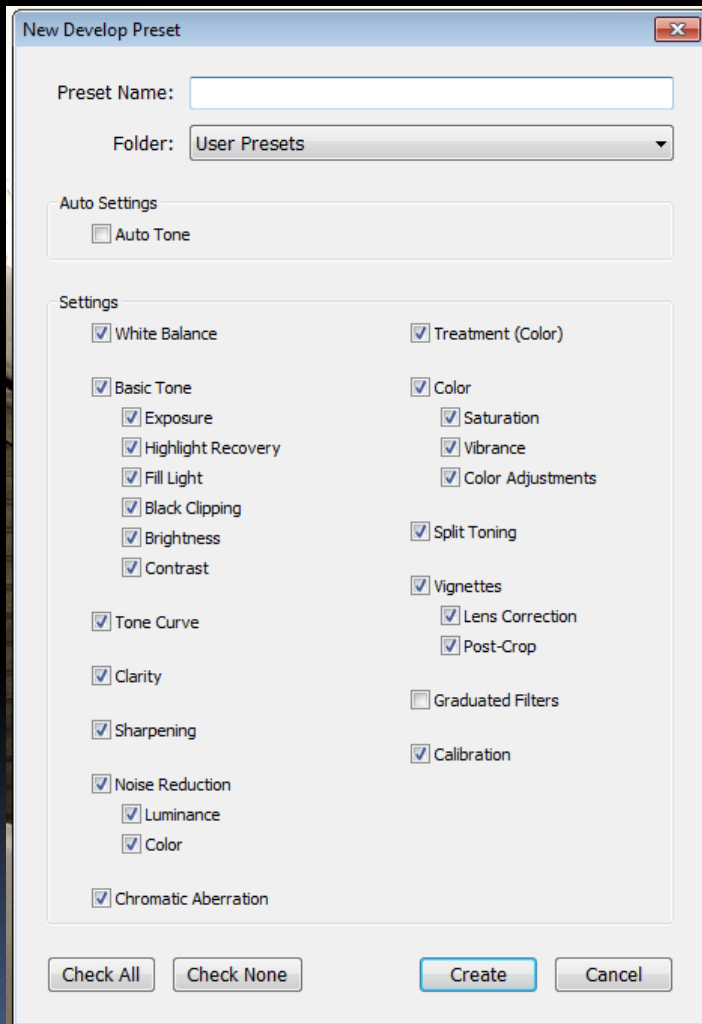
New Develop Preset

Preset Name:

Folder: User Presets

Auto Settings

Auto Tone

Settings

White Balance

Basic Tone

Exposure

Highlight Recovery

Fill Light

Black Clipping

Brightness

Contrast

Tone Curve

Clarity

Sharpening

Noise Reduction

Luminance

Color

Chromatic Aberration

Treatment (Color)

Color

Saturation

Vibrance

Color Adjustments

Split Toning

Vignettes

Lens Correction

Post-Crop

Graduated Filters

Calibration

Check All

Check None

Create

Cancel